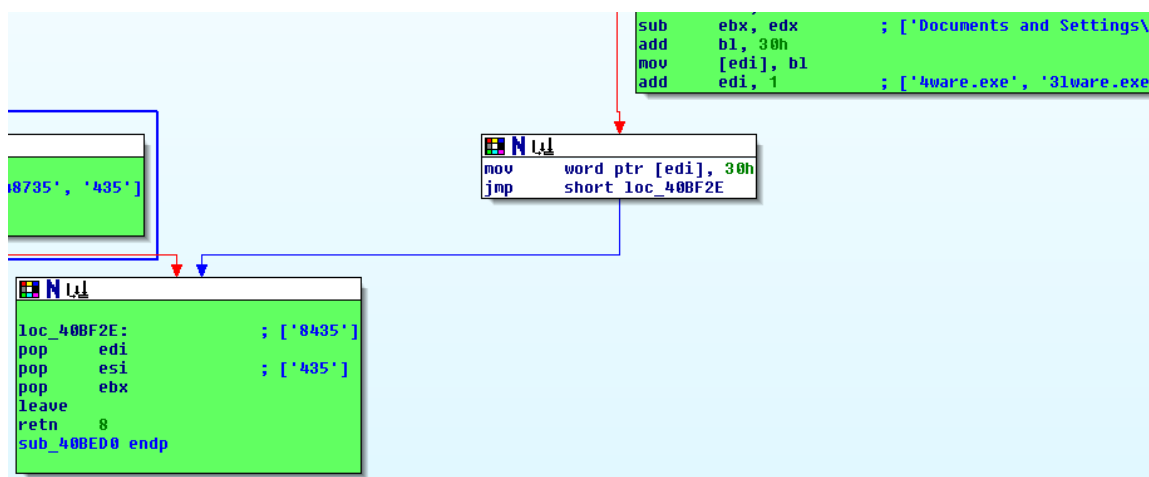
sub ebx, edx ; ['Documents and Settings\
add bl, 30h
mov [edi], bl
add edi, 1 ; ['4ware.exe', '31ware.exe

8735', '435']

mov word ptr [edi], 30h
jmp short loc_40BF2E

loc_40BF2E: ; ['8435']
pop edi
pop esi ; ['435']
pop ebx
leave
retn 8
sub_40BED0 endp